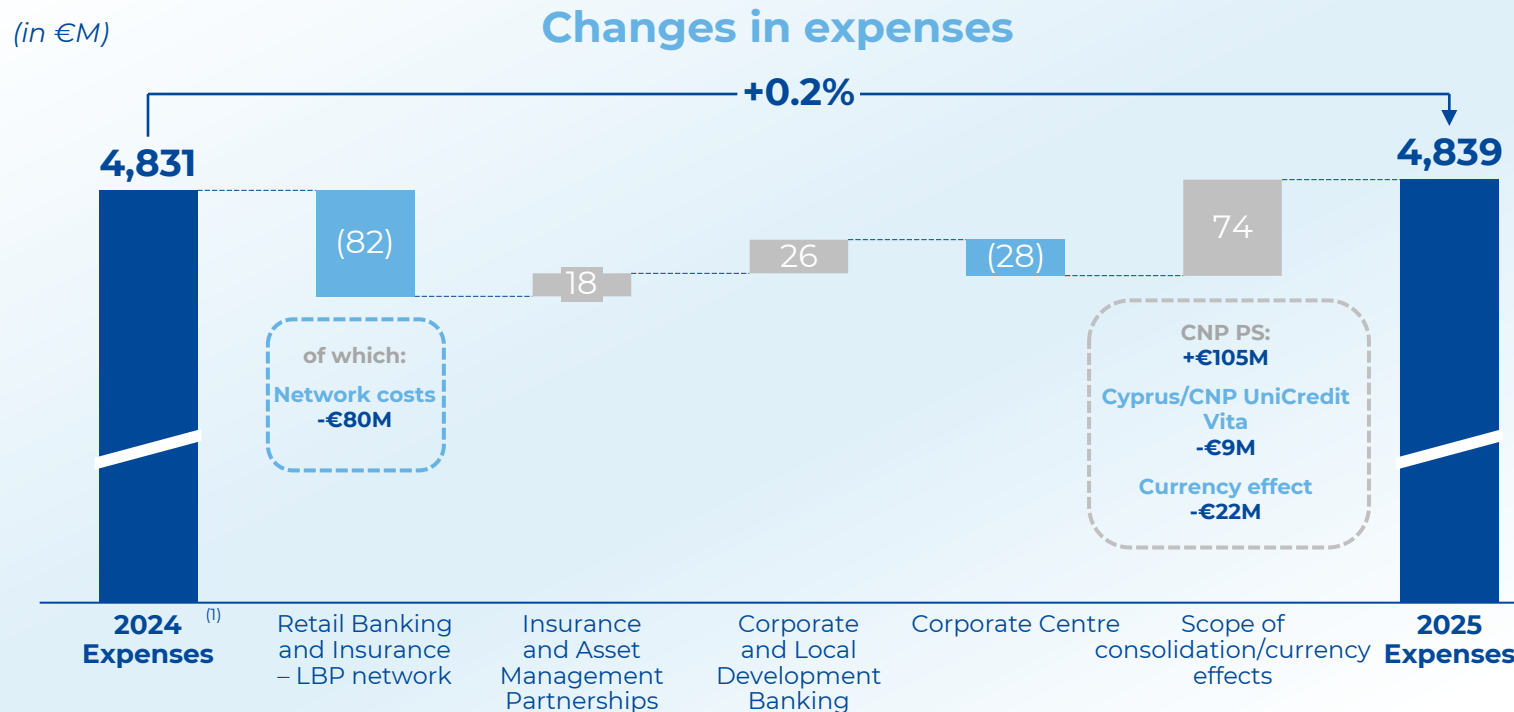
(in €M)

Changes in expenses

+0.2%

4,831

4,839

(82)

18

26

(28)

74

of which:
Network costs
-€80M

CNP PS:
+€105M
Cyprus/CNP UniCredit Vita
-€9M
Currency effect
-€22M

2024 Expenses (1)

Retail Banking and Insurance – LBP network

Insurance and Asset Management Partnerships

Corporate and Local Development Banking

Corporate Centre

Scope of consolidation/currency effects

2025 Expenses